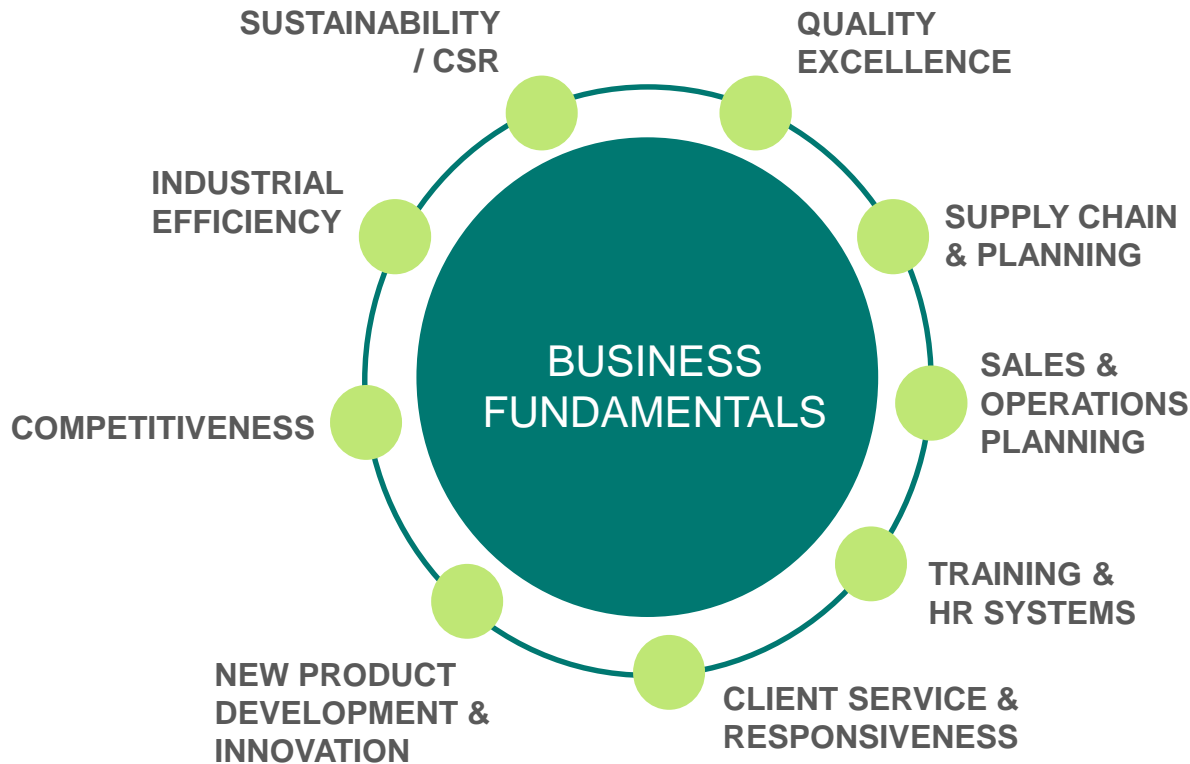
SUSTAINABILITY / CSR

QUALITY EXCELLENCE

INDUSTRIAL EFFICIENCY

SUPPLY CHAIN & PLANNING

BUSINESS FUNDAMENTALS

SALES & OPERATIONS PLANNING

COMPETITIVENESS

TRAINING & HR SYSTEMS

NEW PRODUCT DEVELOPMENT & INNOVATION

CLIENT SERVICE & RESPONSIVENESS